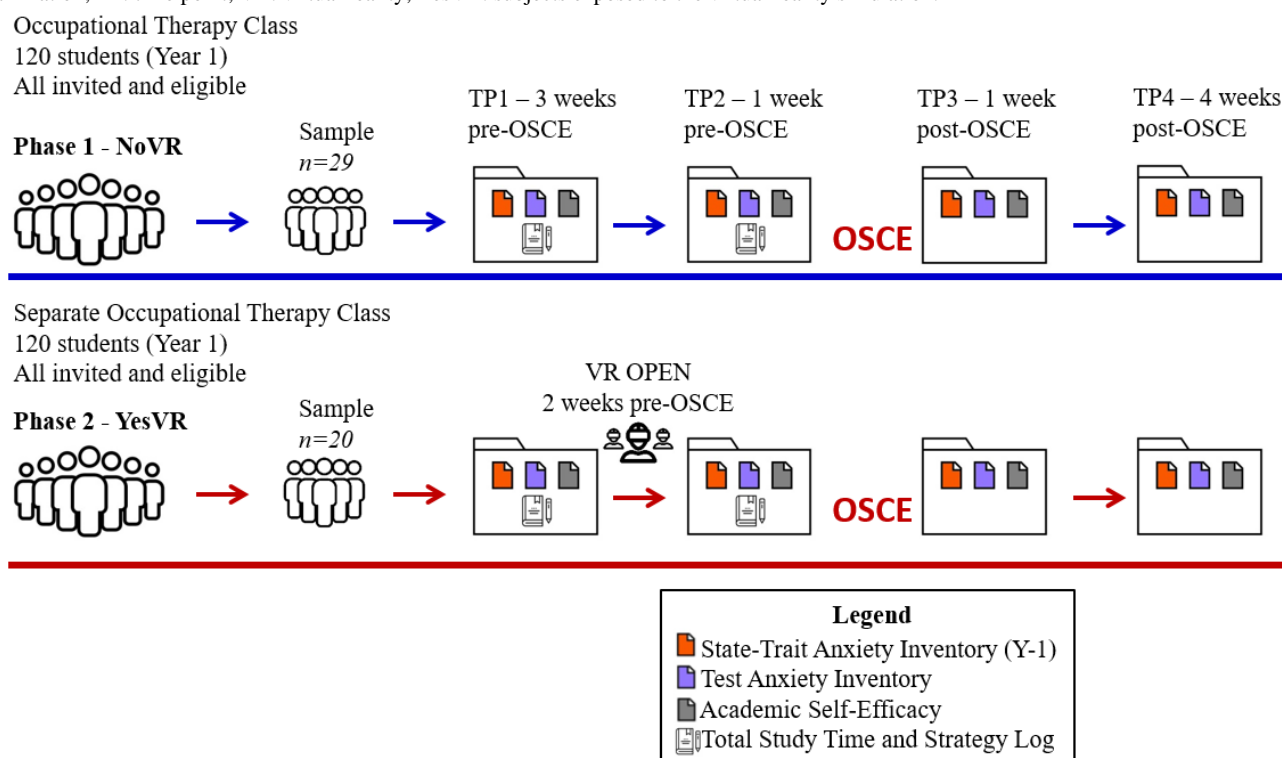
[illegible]

Occupational Therapy Class
120 students (Year 1)
All invited and eligible

Phase 1 - NoVR

Sample
*n=29*

TP1 – 3 weeks pre-OSCE

TP2 – 1 week pre-OSCE

OSCE

TP3 – 1 week post-OSCE

TP4 – 4 weeks post-OSCE

Separate Occupational Therapy Class
120 students (Year 1)
All invited and eligible

Phase 2 - YesVR

Sample
*n=20*

VR OPEN
2 weeks pre-OSCE

OSCE

Legend
State-Trait Anxiety Inventory (Y-1)
Test Anxiety Inventory
Academic Self-Efficacy
Total Study Time and Strategy Log